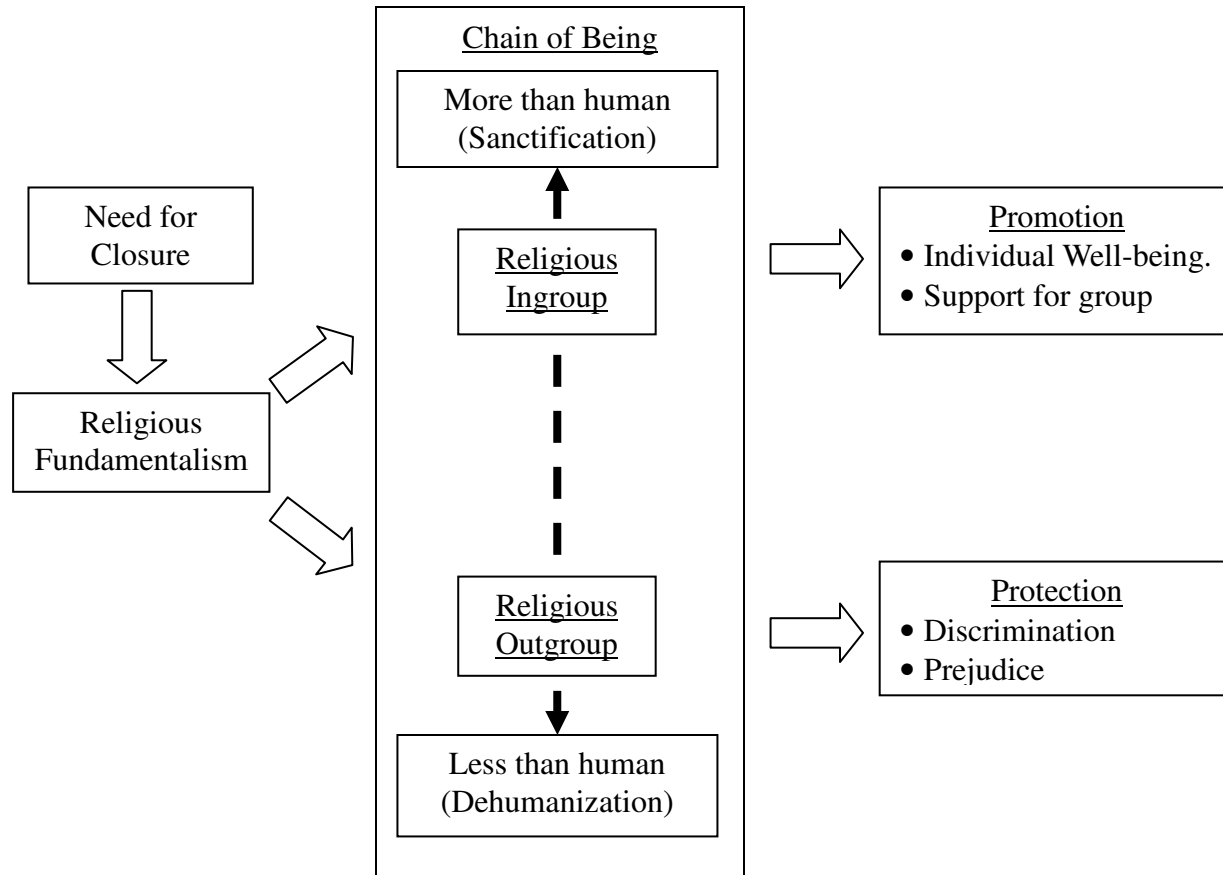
Need for Closure

Religious Fundamentalism

Chain of Being

More than human (Sanctification)

Religious Ingroup

Religious Outgroup

Less than human (Dehumanization)

Promotion
• Individual Well-being.
• Support for group

Protection
• Discrimination
• Prejudice